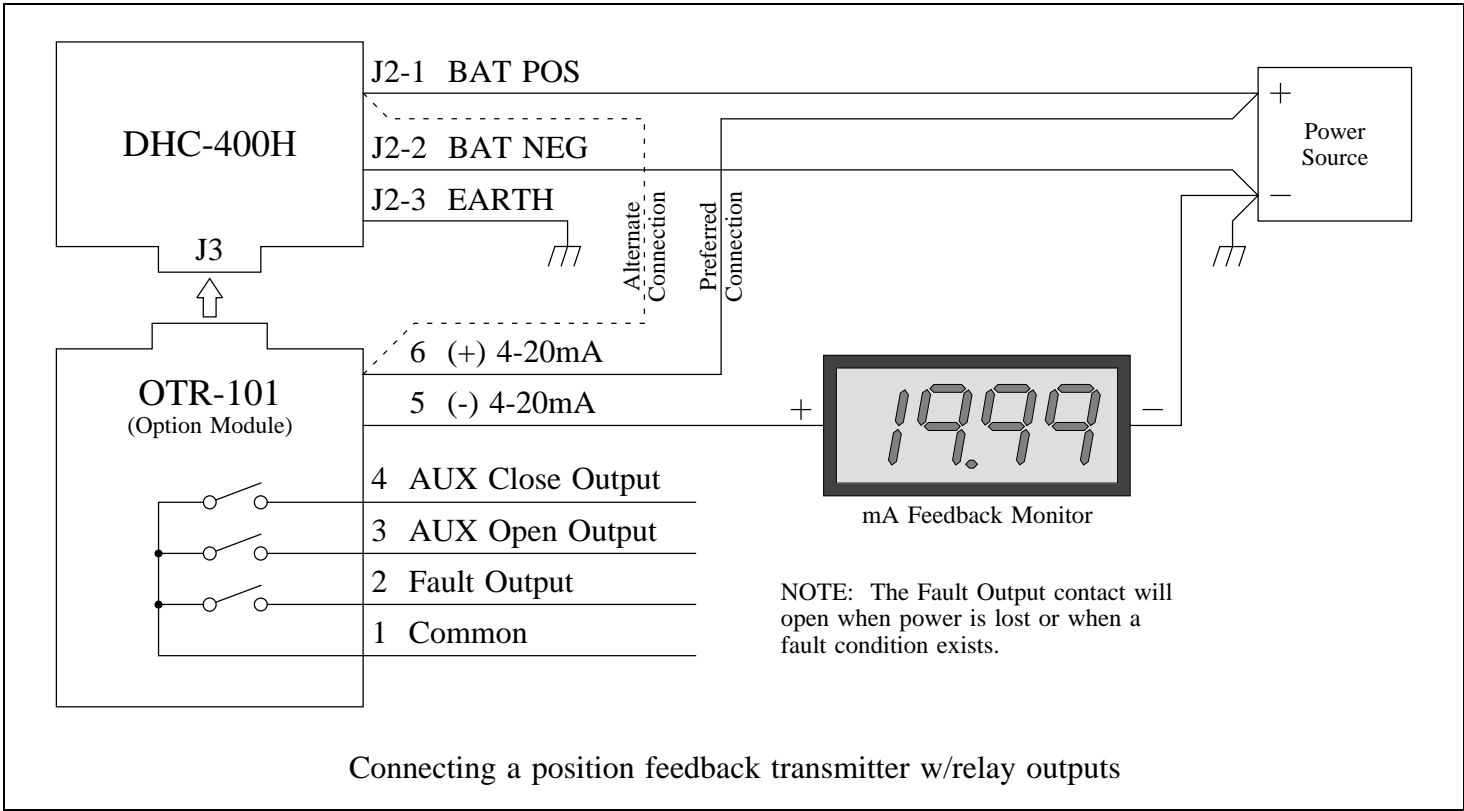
DHC-400H

J3

J2-1 BAT POS

J2-2 BAT NEG

J2-3 EARTH

Alternate Connection

Preferred Connection

+

Power Source

−

OTR-101
(Option Module)

6 (+) 4-20mA

5 (-) 4-20mA

4 AUX Close Output

3 AUX Open Output

2 Fault Output

1 Common

+

19.99

−

mA Feedback Monitor

NOTE: The Fault Output contact will open when power is lost or when a fault condition exists.

Connecting a position feedback transmitter w/relay outputs